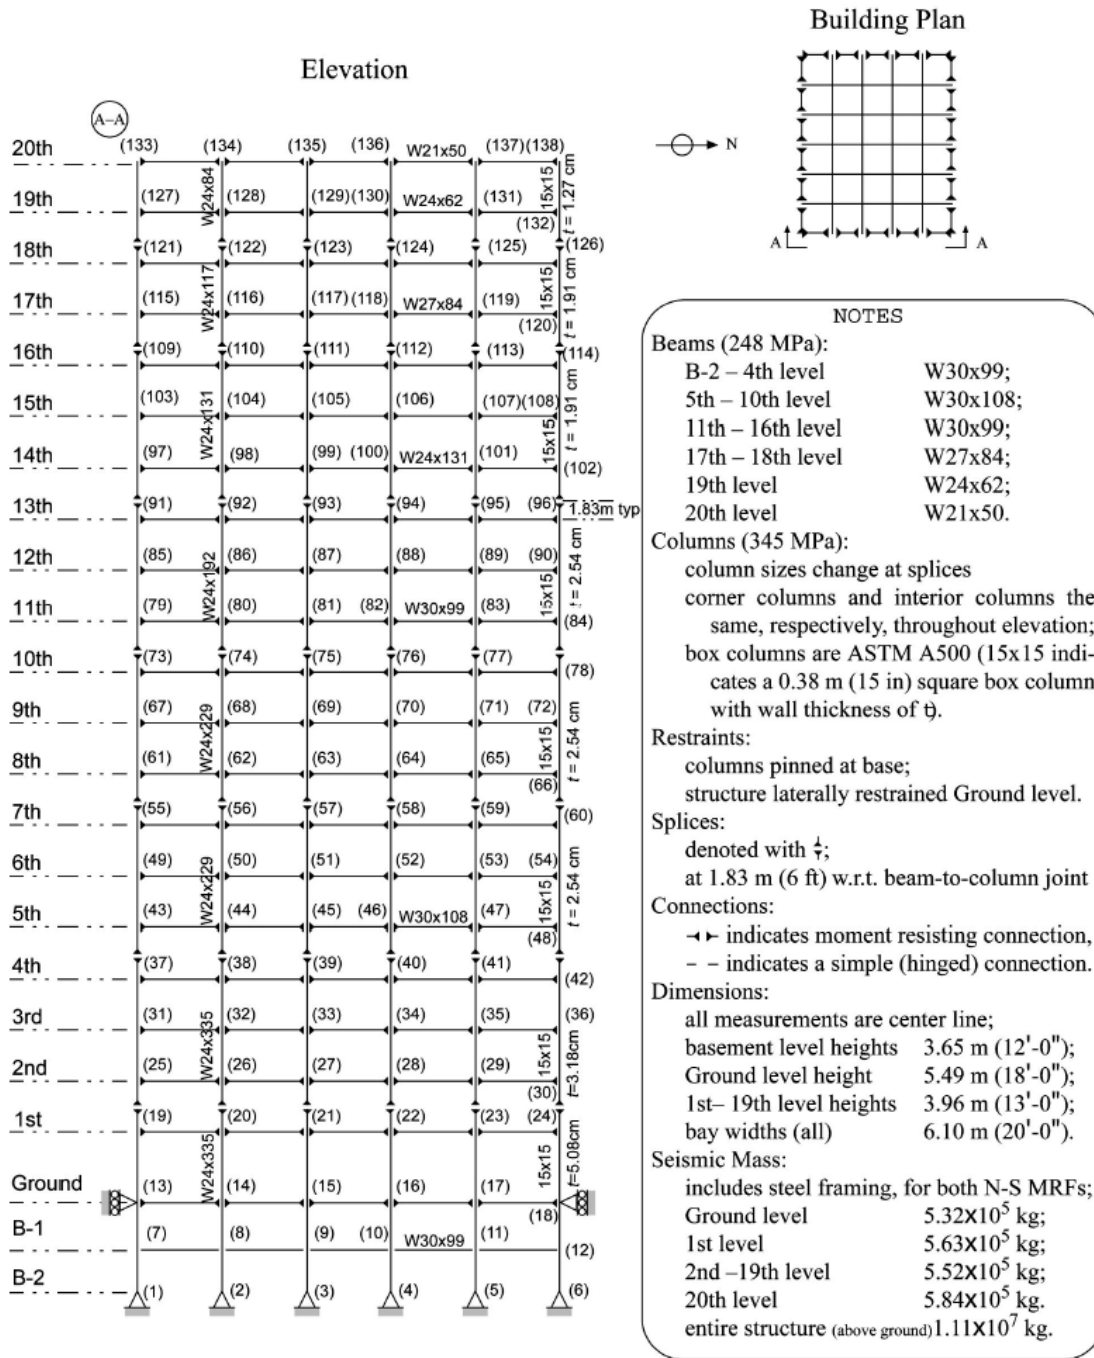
Elevation

Building Plan

N

A A

A–A

20th (133) (134) (135) (136) W21x50 (137) (138)
19th (127) W24x84 (128) (129) (130) W24x62 (131) 15x15 $t = 1.27$ cm (132)
18th (121) (122) (123) (124) (125) (126)
17th (115) W24x117 (116) (117) (118) W27x84 (119) 15x15 $t = 1.91$ cm (120)
16th (109) (110) (111) (112) (113) (114)
15th (103) W24x131 (104) (105) (106) (107) (108) 15x15 $t = 1.91$ cm
14th (97) (98) (99) (100) W24x131 (101) (102)
13th (91) (92) (93) (94) (95) (96) 1.83m typ
12th (85) W24x192 (86) (87) (88) (89) (90) 15x15 $t = 2.54$ cm
11th (79) (80) (81) (82) W30x99 (83) (84)
10th (73) (74) (75) (76) (77) (78)
9th (67) W24x229 (68) (69) (70) (71) (72) 15x15 $t = 2.54$ cm
8th (61) (62) (63) (64) (65) (66)
7th (55) (56) (57) (58) (59) (60)
6th (49) W24x229 (50) (51) (52) (53) (54) 15x15 $t = 2.54$ cm
5th (43) (44) (45) (46) W30x108 (47) (48)
4th (37) (38) (39) (40) (41) (42)
3rd (31) W24x335 (32) (33) (34) (35) (36) 15x15 $t$=3.18cm
2nd (25) (26) (27) (28) (29) (30)
1st (19) (20) (21) (22) (23) (24)
Ground (13) W24x335 (14) (15) (16) (17) 15x15 $t$=5.08cm (18)
B-1 (7) (8) (9) (10) W30x99 (11) (12)
B-2 (1) (2) (3) (4) (5) (6)

NOTES
Beams (248 MPa):
B-2 – 4th level W30x99;
5th – 10th level W30x108;
11th – 16th level W30x99;
17th – 18th level W27x84;
19th level W24x62;
20th level W21x50.
Columns (345 MPa):
column sizes change at splices
corner columns and interior columns the same, respectively, throughout elevation;
box columns are ASTM A500 (15x15 indicates a 0.38 m (15 in) square box column with wall thickness of t).
Restraints:
columns pinned at base;
structure laterally restrained Ground level.
Splices:
denoted with ;
at 1.83 m (6 ft) w.r.t. beam-to-column joint
Connections:
indicates moment resisting connection,
– – indicates a simple (hinged) connection.
Dimensions:
all measurements are center line;
basement level heights 3.65 m (12'-0");
Ground level height 5.49 m (18'-0");
1st– 19th level heights 3.96 m (13'-0");
bay widths (all) 6.10 m (20'-0").
Seismic Mass:
includes steel framing, for both N-S MRFs;
Ground level $5.32\times10^5$ kg;
1st level $5.63\times10^5$ kg;
2nd –19th level $5.52\times10^5$ kg;
20th level $5.84\times10^5$ kg.
entire structure (above ground) $1.11\times10^7$ kg.